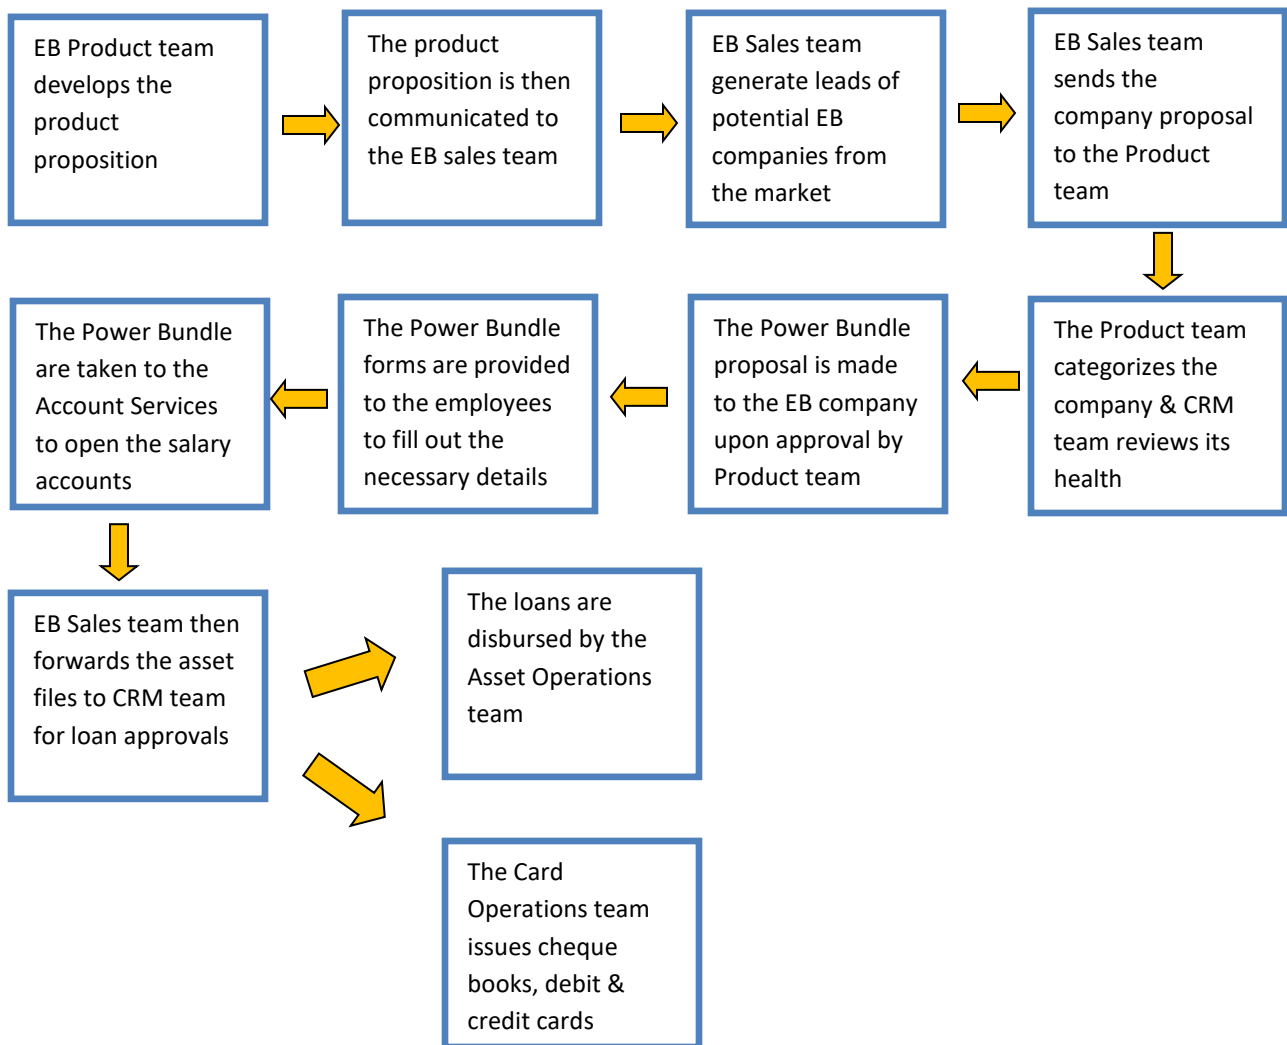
EB Product team develops the product proposition

The product proposition is then communicated to the EB sales team

EB Sales team generate leads of potential EB companies from the market

EB Sales team sends the company proposal to the Product team

The Product team categorizes the company & CRM team reviews its health

The Power Bundle proposal is made to the EB company upon approval by Product team

The Power Bundle forms are provided to the employees to fill out the necessary details

The Power Bundle are taken to the Account Services to open the salary accounts

EB Sales team then forwards the asset files to CRM team for loan approvals

The loans are disbursed by the Asset Operations team

The Card Operations team issues cheque books, debit & credit cards